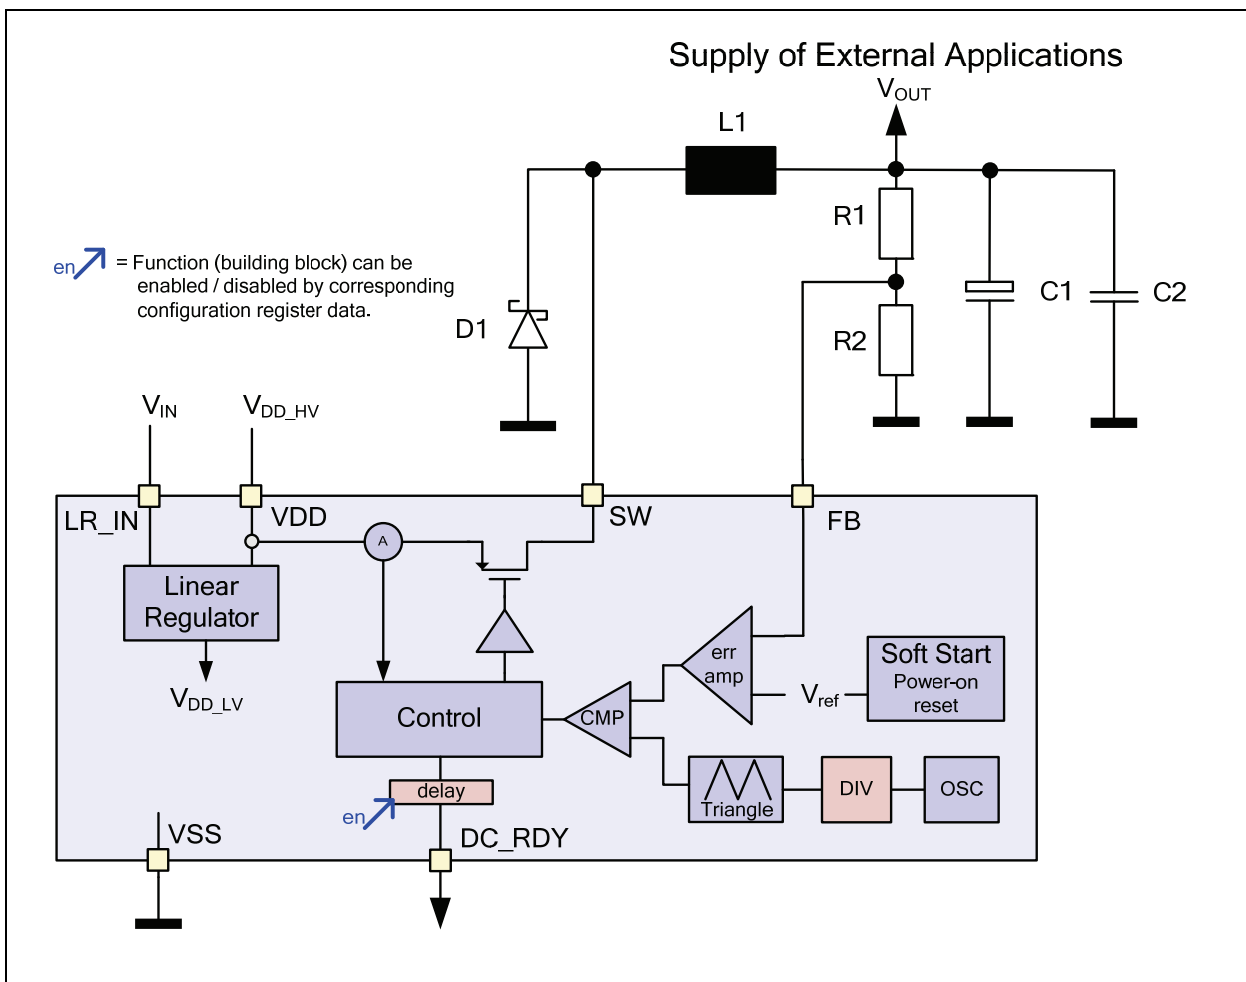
Supply of External Applications

$V_{OUT}$

L1

R1

R2

C1

C2

D1

en = Function (building block) can be enabled / disabled by corresponding configuration register data.

$V_{IN}$

$V_{DD\_HV}$

LR_IN

VDD

SW

FB

A

Linear Regulator

$V_{DD\_LV}$

err amp

$V_{ref}$

Soft Start
Power-on reset

Control

CMP

Triangle

DIV

OSC

delay

en

VSS

DC_RDY